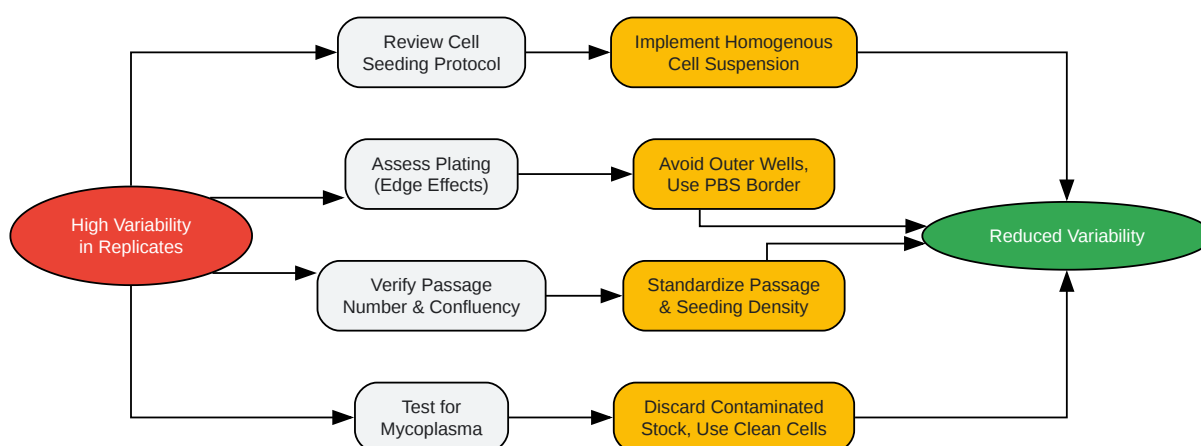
High Variability in Replicates

Review Cell Seeding Protocol

Implement Homogenous Cell Suspension

Assess Plating (Edge Effects)

Avoid Outer Wells, Use PBS Border

Verify Passage Number & Confluency

Standardize Passage & Seeding Density

Test for Mycoplasma

Discard Contaminated Stock, Use Clean Cells

Reduced Variability